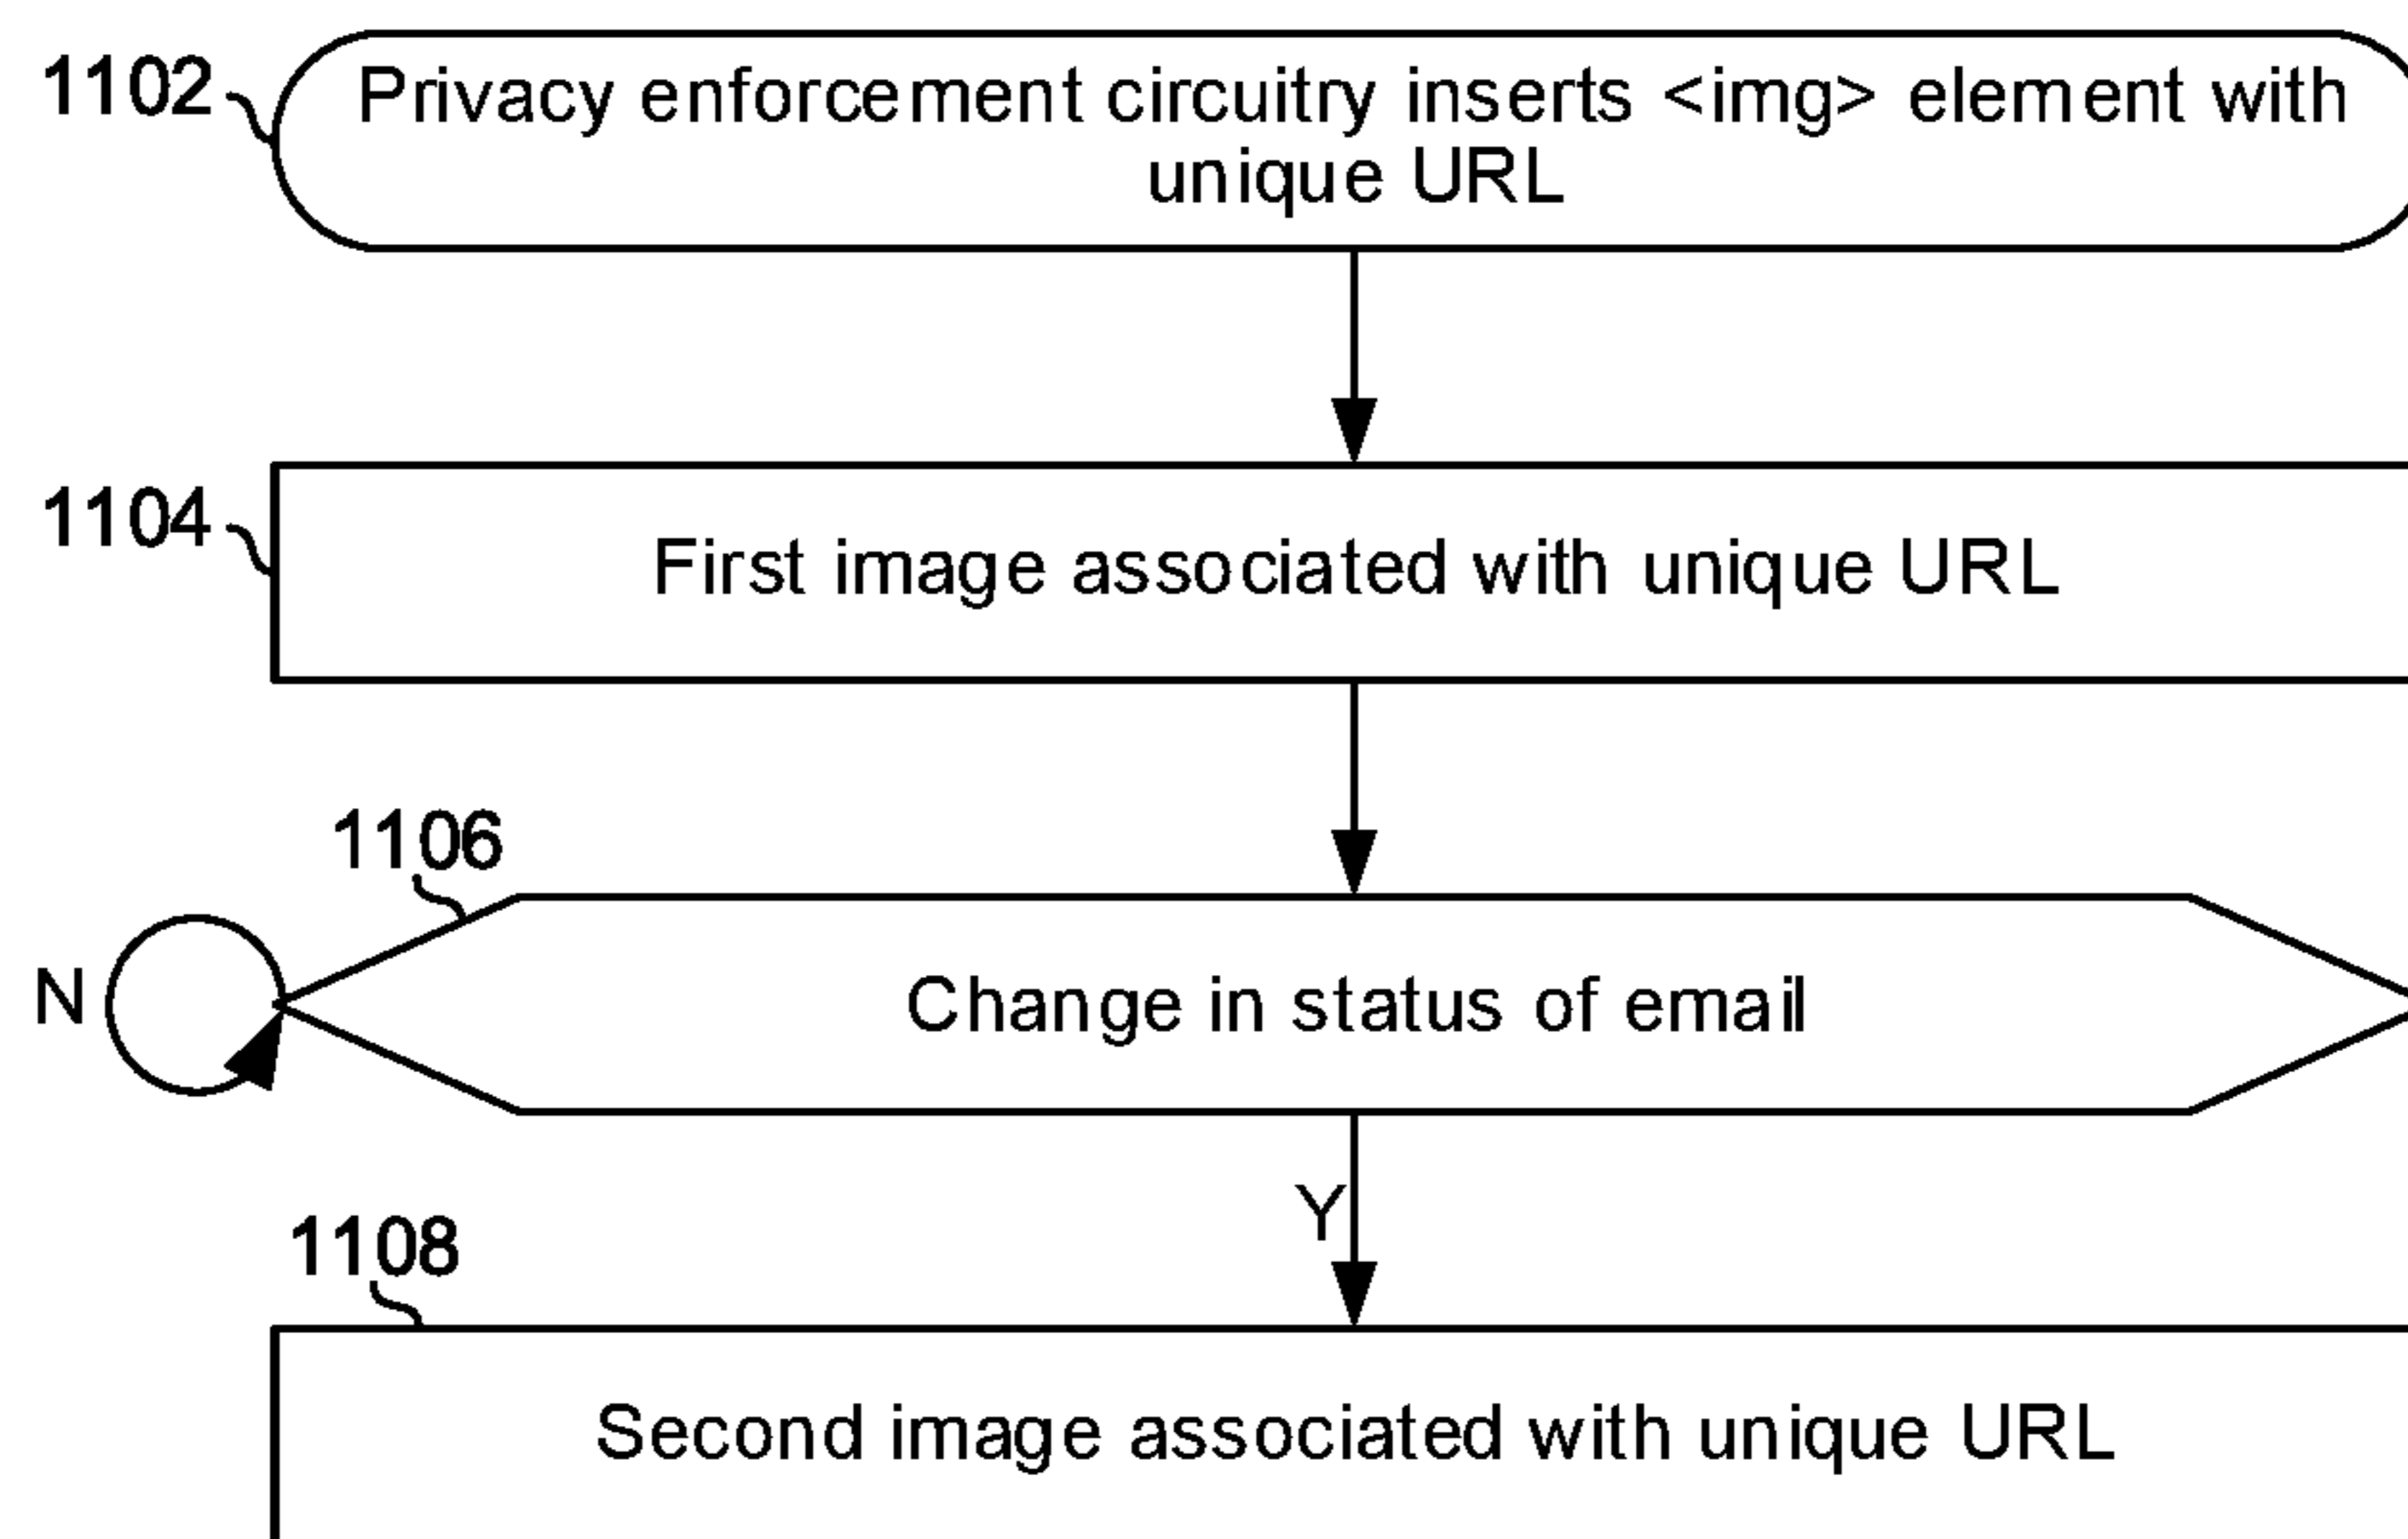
1102
Privacy enforcement circuitry inserts <img> element with unique URL

1104
First image associated with unique URL

1106
N
Change in status of email

Y

1108
Second image associated with unique URL